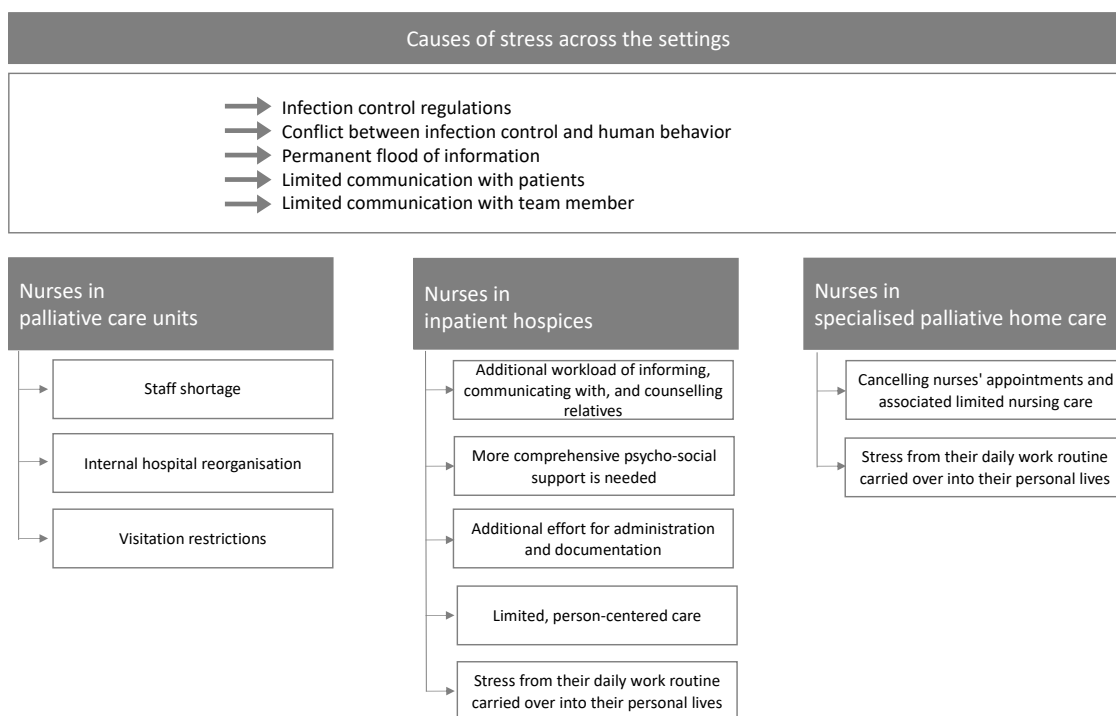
Causes of stress across the settings

Infection control regulations
Conflict between infection control and human behavior
Permanent flood of information
Limited communication with patients
Limited communication with team member

Nurses in palliative care units

Staff shortage

Internal hospital reorganisation

Visitation restrictions

Nurses in inpatient hospices

Additional workload of informing, communicating with, and counselling relatives

More comprehensive psycho-social support is needed

Additional effort for administration and documentation

Limited, person-centered care

Stress from their daily work routine carried over into their personal lives

Nurses in specialised palliative home care

Cancelling nurses' appointments and associated limited nursing care

Stress from their daily work routine carried over into their personal lives